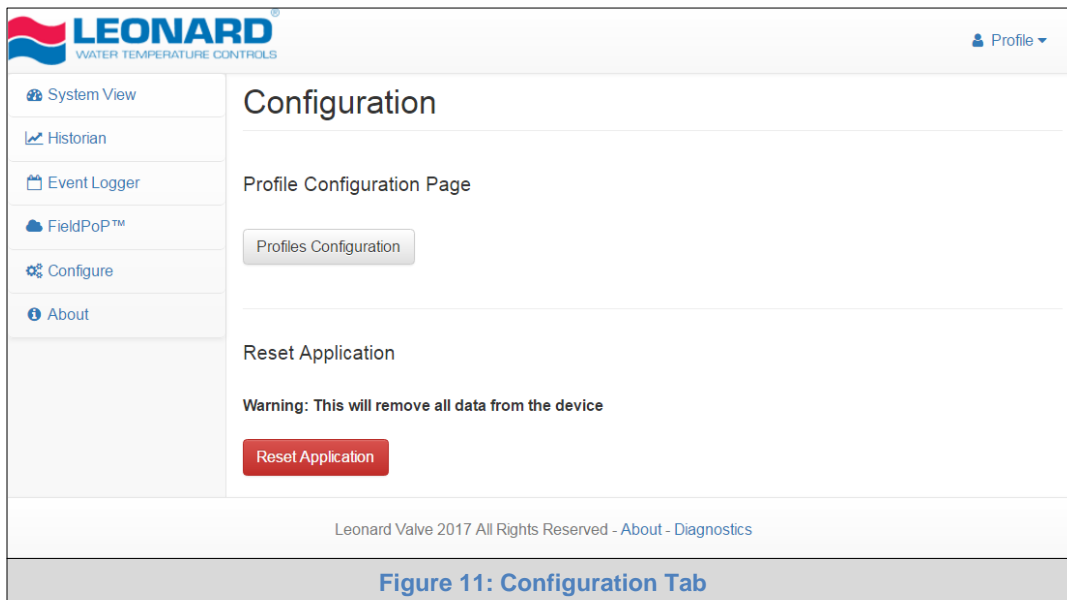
LEONARD®
WATER TEMPERATURE CONTROLS

Profile

System View
Historian
Event Logger
FieldPoP™
Configure
About

Configuration

Profile Configuration Page

Profiles Configuration

Reset Application

Warning: This will remove all data from the device

Reset Application

Leonard Valve 2017 All Rights Reserved - About - Diagnostics

Figure 11: Configuration Tab